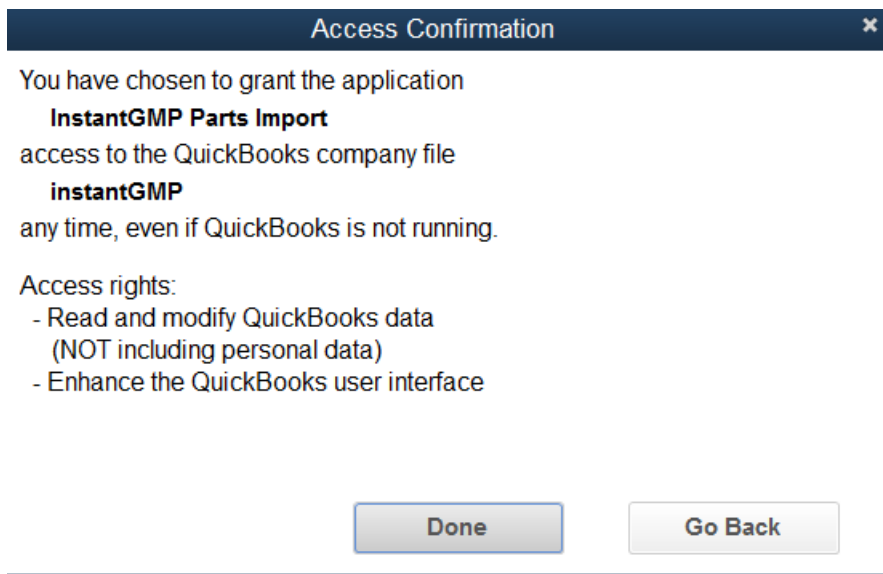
Access Confirmation

×

You have chosen to grant the application
InstantGMP Parts Import
access to the QuickBooks company file
instantGMP
any time, even if QuickBooks is not running.

Access rights:
- Read and modify QuickBooks data
(NOT including personal data)
- Enhance the QuickBooks user interface

Done

Go Back